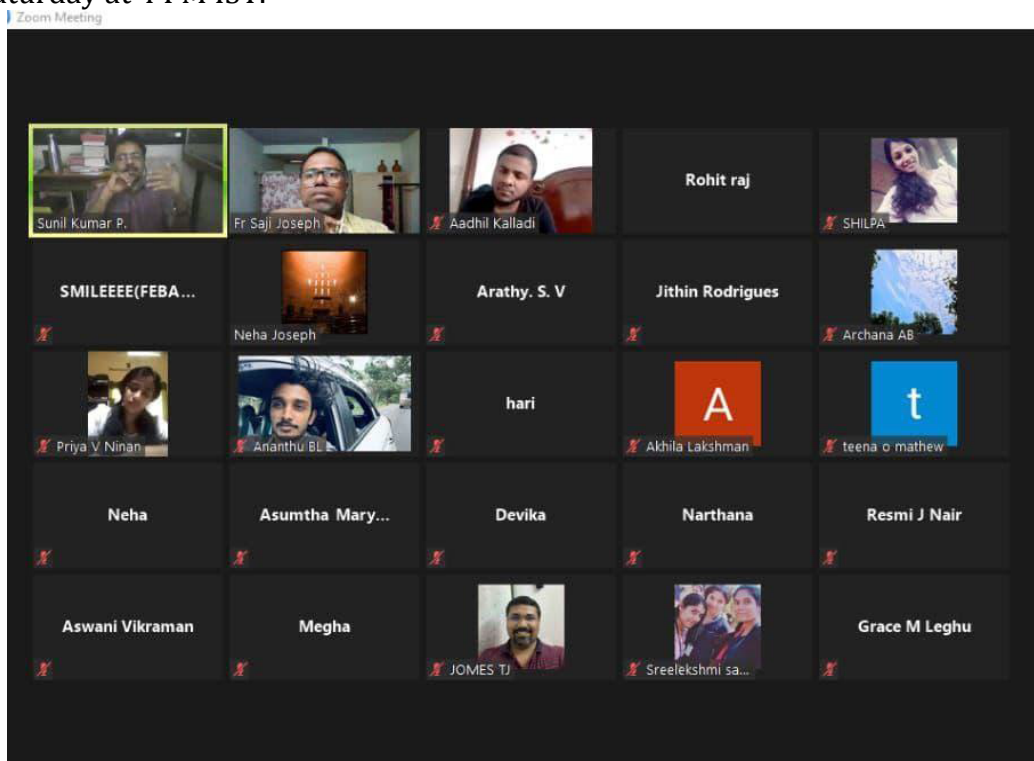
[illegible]turday at 1 PM IST.

Zoom Meeting

Sunil Kumar P.
Fr Saji Joseph
Aadhil Kalladi
Rohit raj
SHILPA
SMILEEEE(FEBA...
Neha Joseph
Arathy. S. V
Jithin Rodrigues
Archana AB
Priya V Ninan
Ananthu BL
hari
A
Akhila Lakshman
t
teena o mathew
Neha
Asumtha Mary...
Devika
Narthana
Resmi J Nair
Aswani Vikraman
Megha
JOMES TJ
Sreelekshmi sa...
Grace M Leghu